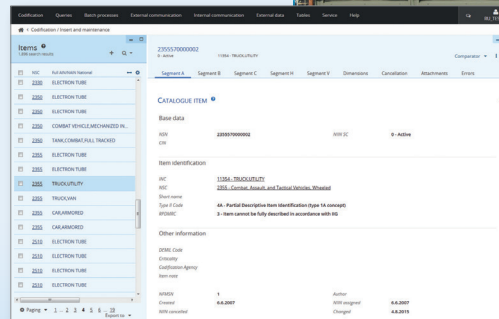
Codification Queries Batch processes External communication Internal communication External data Tables Service Help

Codification / Insert and maintenance

Items
1,686 search results

| NSC | Full INN/NMN National |
|---|---|
| 5960 | ELECTRON TUBE |
| 5960 | ELECTRON TUBE |
| 5960 | ELECTRON TUBE |
| 5960 | ELECTRON TUBE |
| 2350 | COMBAT VEHICLE,MECHANIZED IN... |
| 2350 | TANK,COMBAT,FULL TRACKED |
| 5960 | ELECTRON TUBE |
| 2355 | ELECTRON TUBE |
| 2355 | TRUCK,UTILITY |
| 2355 | TRUCK,VAN |
| 2355 | CAR,ARMORED |
| 2355 | CAR,ARMORED |
| 2510 | ELECTRON TUBE |
| 2510 | ELECTRON TUBE |
| 2510 | ELECTRON TUBE |
| 2510 | ELECTRON TUBE |
| 2510 | ELECTRON TUBE |

Paging 1 2 3 4 5 6 ... 70 Export to

2355570000002
0 - active 11354 - TRUCK,UTILITY

Comparator

Segment A Segment B Segment C Segment H Segment V Dimensions Cancellation Attachments Errors

CATALOGUE ITEM

Base data

NSN 2355570000002 NIIN SC 0 - Active
CPA

Item identification

INC 11354 - TRUCK,UTILITY
NSC 2355 - Combat, Assault, and Tactical Vehicles, Wheeled
Short name
Type II Code 4A - Partial Descriptive Item Identification (type 1A concept)
RPDMRC 3 - Item cannot be fully described in accordance with IIG

Other information

DEMIL Code
Criticality
Codification Agency
Item note

NFMSN 1 Author
Created 6.6.2007 NIIN assigned 6.6.2007
NIIN cancelled Changed 4.8.2015